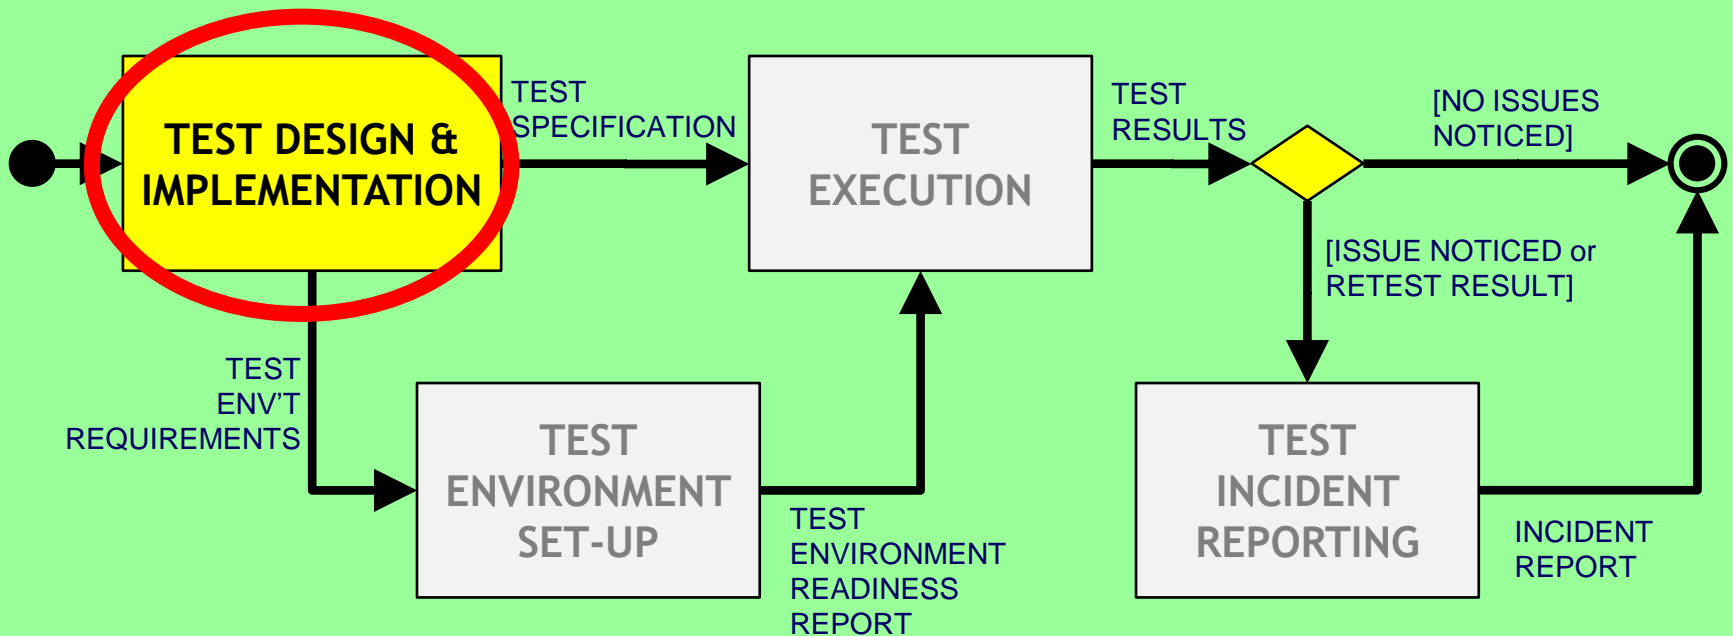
TEST DESIGN & IMPLEMENTATION

TEST SPECIFICATION

TEST EXECUTION

TEST RESULTS

[NO ISSUES NOTICED]

[ISSUE NOTICED or RETEST RESULT]

TEST ENV'T REQUIREMENTS

TEST ENVIRONMENT SET-UP

TEST ENVIRONMENT READINESS REPORT

TEST INCIDENT REPORTING

INCIDENT REPORT